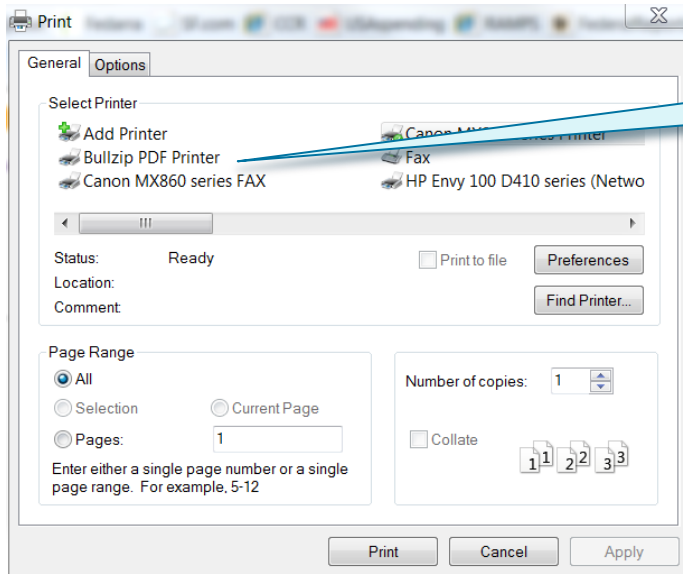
Print

General Options

Select Printer

Add Printer
Bullzip PDF Printer
Canon MX860 series FAX
Canon MX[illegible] Printer
Fax
HP Envy 100 D410 series (Netwo

III

Status: Ready
Location:
Comment:

Print to file
Preferences
Find Printer...

Page Range
All
Selection
Current Page
Pages: 1
Enter either a single page number or a single page range. For example, 5-12

Number of copies: 1
Collate
1 1 2 2 3 3

Print
Cancel
Apply